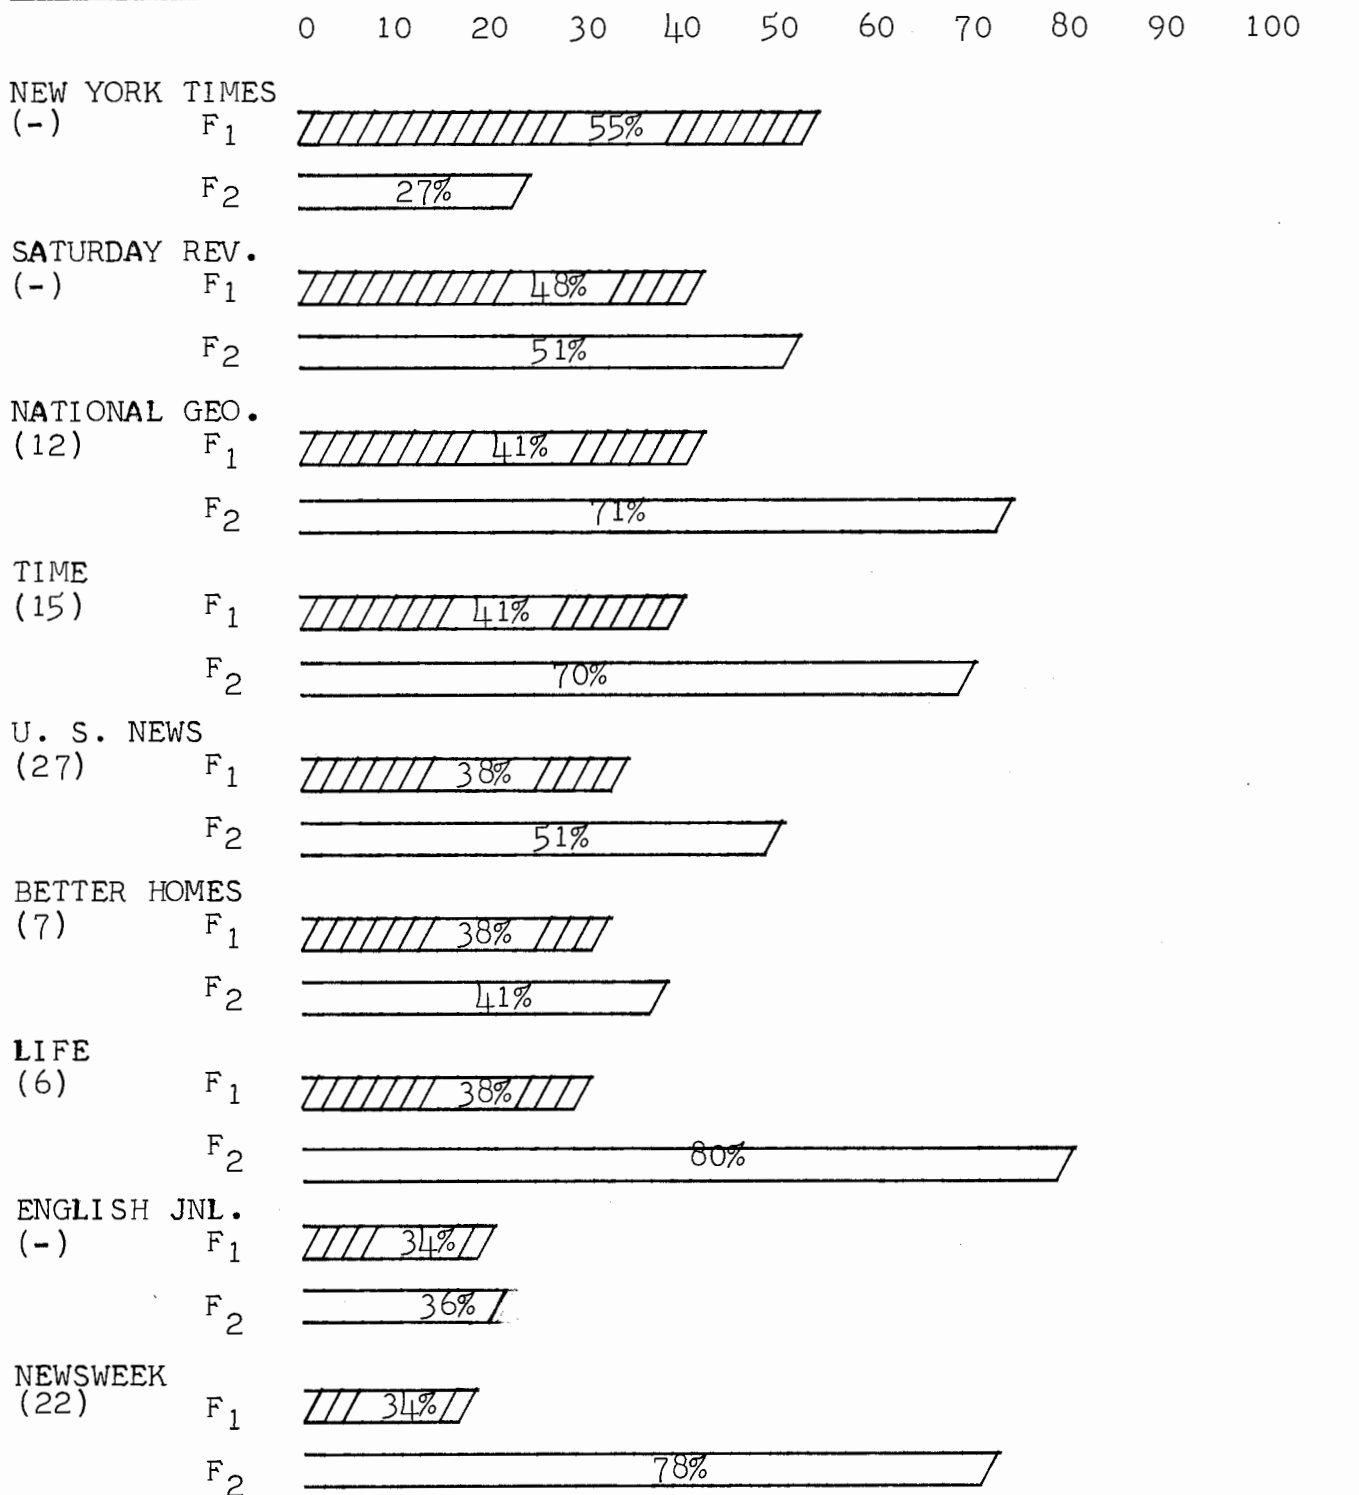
0 10 20 30 40 50 60 70 80 90 100

NEW YORK TIMES
(-) $F_1$ 55%
$F_2$ 27%

SATURDAY REV.
(-) $F_1$ 48%
$F_2$ 51%

NATIONAL GEO.
(12) $F_1$ 41%
$F_2$ 71%

TIME
(15) $F_1$ 41%
$F_2$ 70%

U. S. NEWS
(27) $F_1$ 38%
$F_2$ 51%

BETTER HOMES
(7) $F_1$ 38%
$F_2$ 41%

LIFE
(6) $F_1$ 38%
$F_2$ 80%

ENGLISH JNL.
(-) $F_1$ 34%
$F_2$ 36%

NEWSWEEK
(22) $F_1$ 34%
$F_2$ 78%